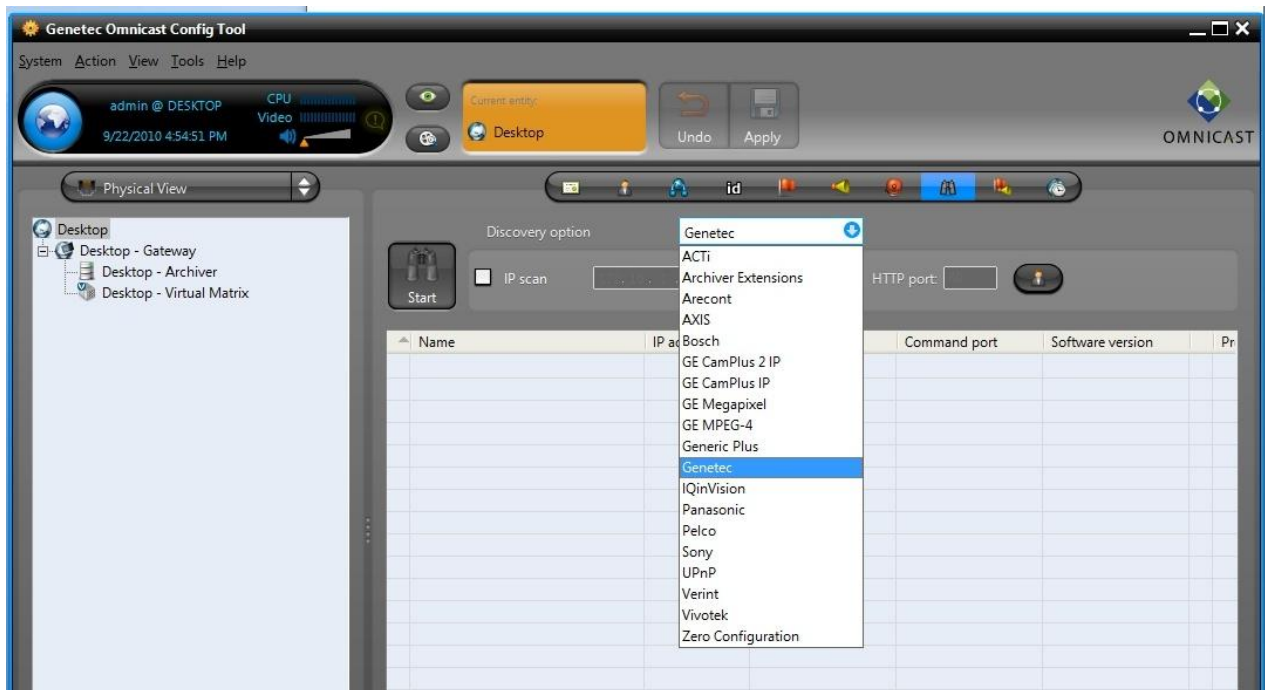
Genetec Omnicast Config Tool

System Action View Tools Help

admin @ DESKTOP
9/22/2010 4:54:51 PM
CPU
Video

Current entity:
Desktop

Undo
Apply

OMNICAST

Physical View

Desktop
Desktop - Gateway
Desktop - Archiver
Desktop - Virtual Matrix

id

Discovery option
Genetec

Start
IP scan
HTTP port:

| Name | IP a | Command port | Software version | Pr |
|---|---|---|---|---|

ACTi
Archiver Extensions
Arecont
AXIS
Bosch
GE CamPlus 2 IP
GE CamPlus IP
GE Megapixel
GE MPEG-4
Generic Plus
Genetec
IQinVision
Panasonic
Pelco
Sony
UPnP
Verint
Vivotek
Zero Configuration